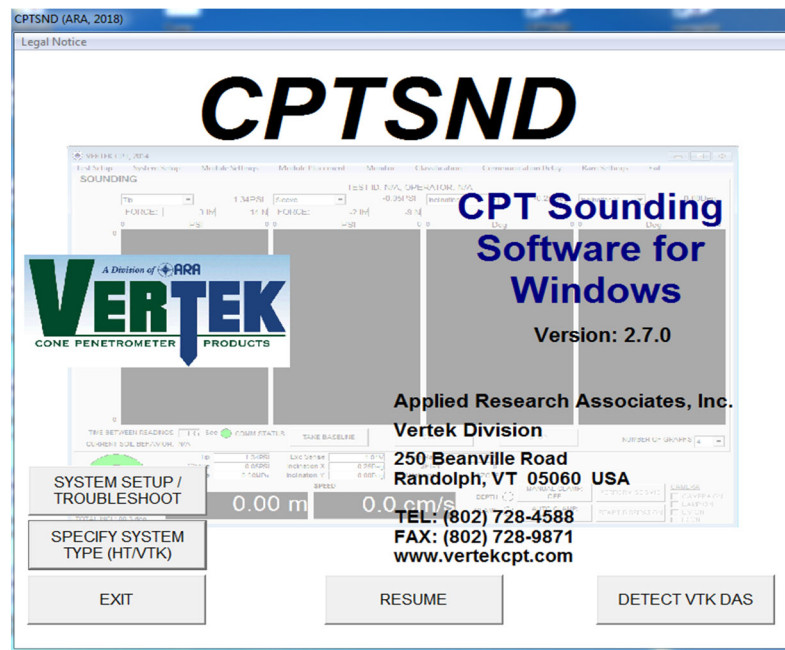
CPTSND (ARA, 2018)

Legal Notice

CPTSND

SOUNDING

FORCE:

FORCE:

PSI

PSI

Deg

Deg

0.00 m

0.0 cm/s

A Division of ARA

VERTEK

CONE PENETROMETER PRODUCTS

CPT Sounding Software for Windows

Version: 2.7.0

Applied Research Associates, Inc.

Vertek Division

250 Beanville Road

Randolph, VT 05060 USA

TEL: (802) 728-4588

FAX: (802) 728-9871

www.vertekcpt.com

TAKE BASELINE

SPEED

DEPTH

SYSTEM SETUP / TROUBLESHOOT

SPECIFY SYSTEM TYPE (HT/VTK)

EXIT

RESUME

DETECT VTK DAS